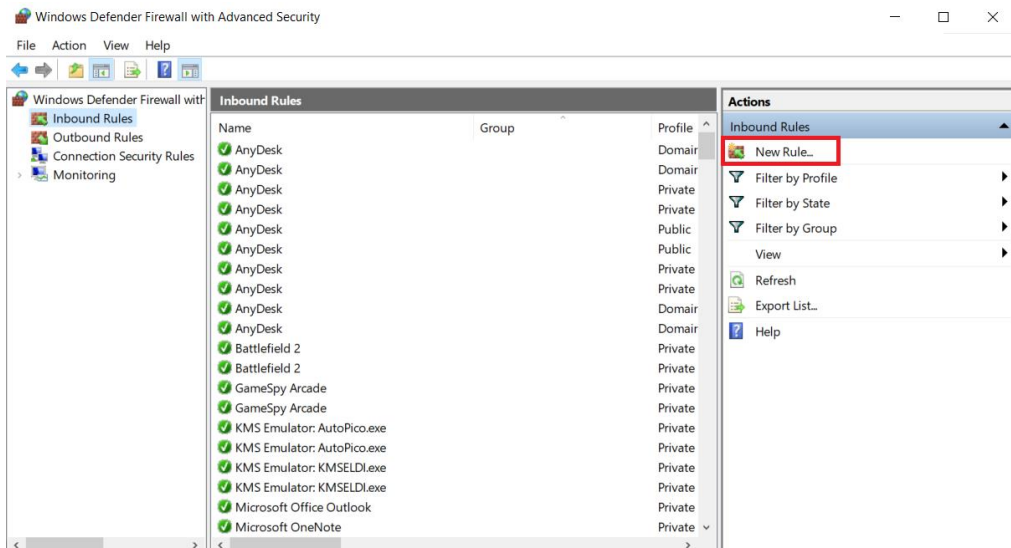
Windows Defender Firewall with Advanced Security

File Action View Help

Windows Defender Firewall with
Inbound Rules
Outbound Rules
Connection Security Rules
Monitoring

Inbound Rules

| Name | Group | Profile |
|---|---|---|
| AnyDesk | | Domair |
| AnyDesk | | Domair |
| AnyDesk | | Private |
| AnyDesk | | Private |
| AnyDesk | | Public |
| AnyDesk | | Public |
| AnyDesk | | Private |
| AnyDesk | | Private |
| AnyDesk | | Domair |
| AnyDesk | | Domair |
| Battlefield 2 | | Private |
| Battlefield 2 | | Private |
| GameSpy Arcade | | Private |
| GameSpy Arcade | | Private |
| KMS Emulator: AutoPico.exe | | Private |
| KMS Emulator: AutoPico.exe | | Private |
| KMS Emulator: KMSELDI.exe | | Private |
| KMS Emulator: KMSELDI.exe | | Private |
| Microsoft Office Outlook | | Private |
| Microsoft OneNote | | Private |

Actions
Inbound Rules
New Rule...
Filter by Profile
Filter by State
Filter by Group
View
Refresh
Export List...
Help